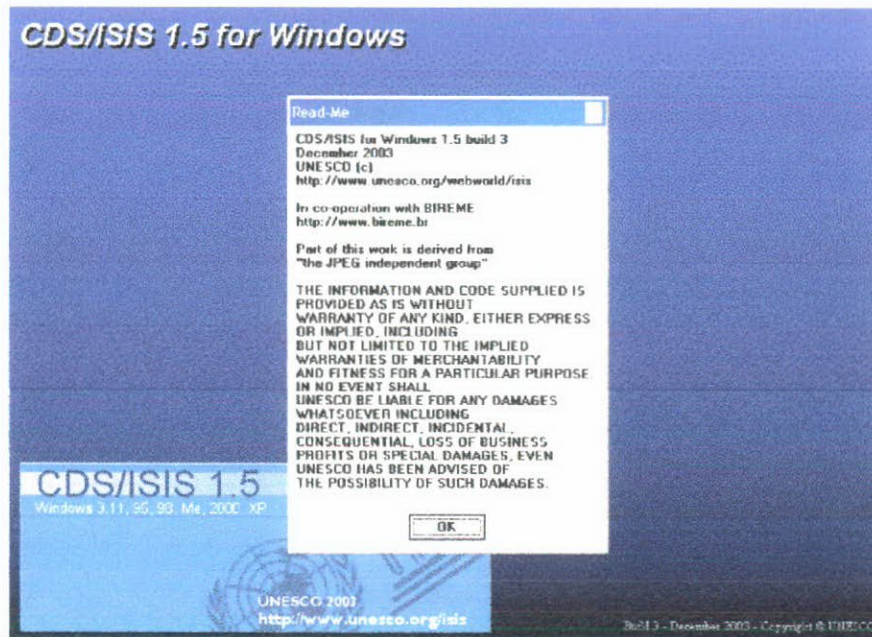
CDS/ISIS 1.5 for Windows

Read-Me

CDS/ISIS for Windows 1.5 build 3
December 2003
UNESCO (c)
http://www.unesco.org/webworld/isis

In co-operation with BIREME
http://www.bireme.br

Part of this work is derived from
"the JPEG independent group"

THE INFORMATION AND CODE SUPPLIED IS PROVIDED AS IS WITHOUT WARRANTY OF ANY KIND, EITHER EXPRESS OR IMPLIED, INCLUDING BUT NOT LIMITED TO THE IMPLIED WARRANTIES OF MERCHANTABILITY AND FITNESS FOR A PARTICULAR PURPOSE. IN NO EVENT SHALL UNESCO BE LIABLE FOR ANY DAMAGES WHATSOEVER INCLUDING DIRECT, INDIRECT, INCIDENTAL, CONSEQUENTIAL, LOSS OF BUSINESS PROFITS OR SPECIAL DAMAGES, EVEN UNESCO HAS BEEN ADVISED OF THE POSSIBILITY OF SUCH DAMAGES.

OK

CDS/ISIS 1.5
Windows 3.11, 95, 98, Me, 2000, XP

UNESCO 2003
http://www.unesco.org/isis

Build 3 - December 2003 - Copyright © UNESCO